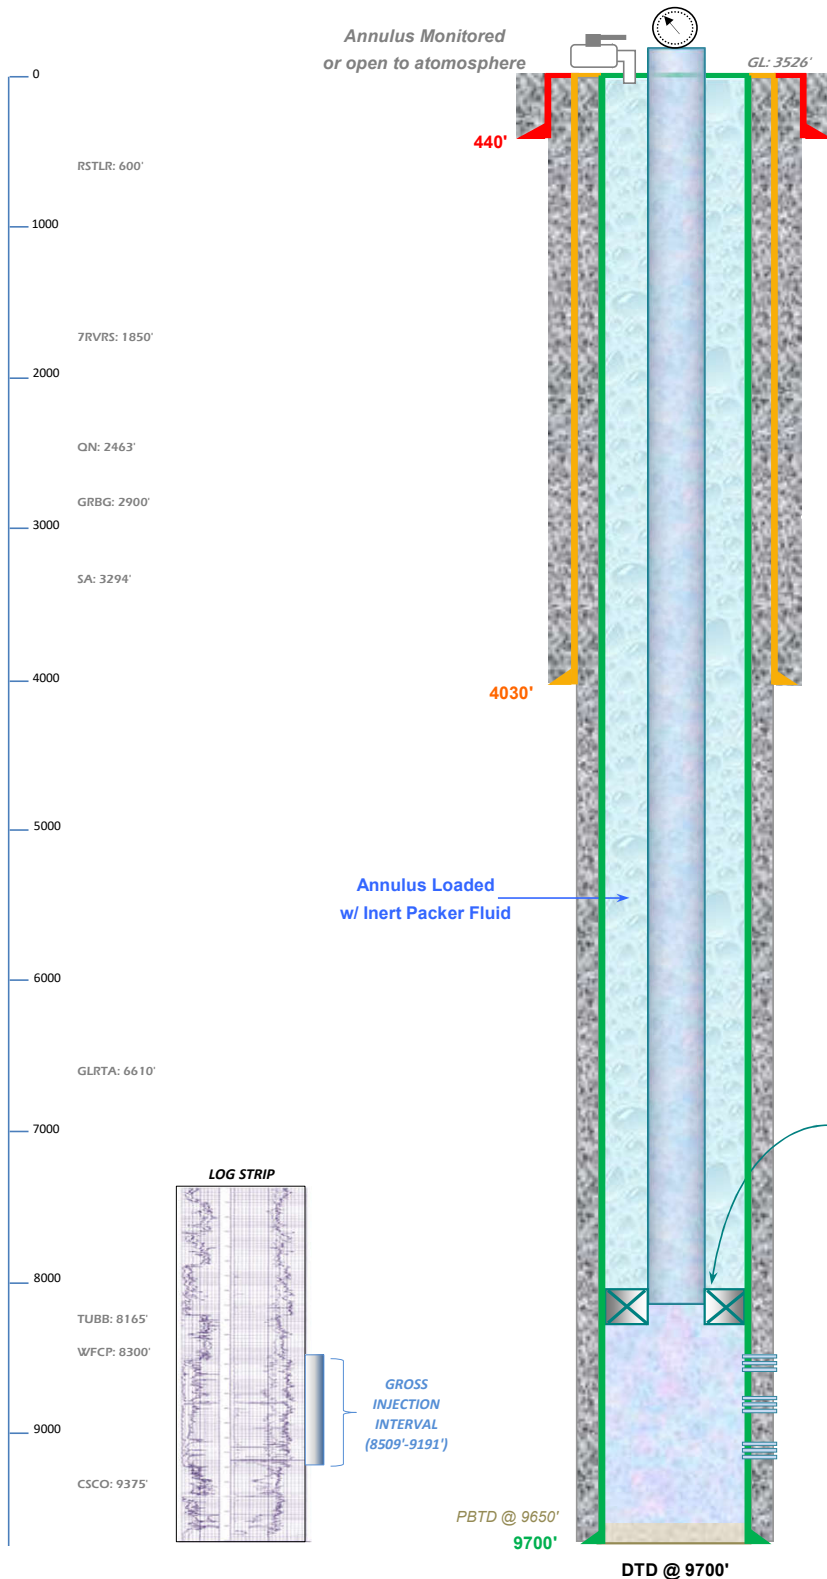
Annulus Monitored
or open to atomosphere

GL: 3526'

0

440'

RSTLR: 600'

1000

7RVRS: 1850'

2000

QN: 2463'

GRBG: 2900'

3000

SA: 3294'

4000

4030'

5000

Annulus Loaded
w/ Inert Packer Fluid

6000

GLRTA: 6610'

7000

LOG STRIP

8000

TUBB: 8165'

WFCP: 8300'

GROSS
INJECTION
INTERVAL
(8509'-9191')

9000

CSCO: 9375'

PBTD @ 9650'

9700'

DTD @ 9700'